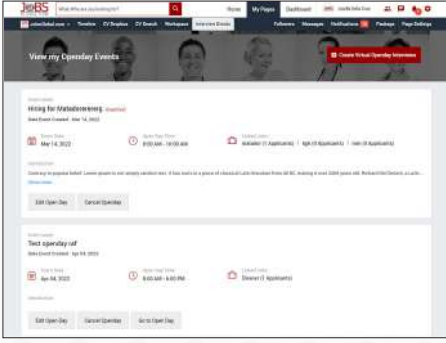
JOBS

What Why are you looking for?

Home My Pages Dashboard

View my Openday Events

Create Virtual Openday Interviews

Event name
Hiring for Maladoreroreng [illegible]
Date Event Created: Mar 14, 2022

Event Date
Mar 14, 2022

Open Day Time
8:00 AM - 10:00 AM

Invited Jobs
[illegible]

Introduction
Contrary to popular belief, Lorem Ipsum is not simply random text. It has roots in a piece of classical Latin literature from 45 BC, making it over 2000 years old. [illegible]
Show more

Edit Open Day
Cancel Openday

Event name
Test openday raf
Date Event Created: Apr 04, 2022

Event Date
Apr 04, 2022

Open Day Time
8:00 AM - 4:00 PM

Invited Jobs
Cleaner (1 Applicants)

Introduction

Edit Open Day
Cancel Openday
Go to Open Day